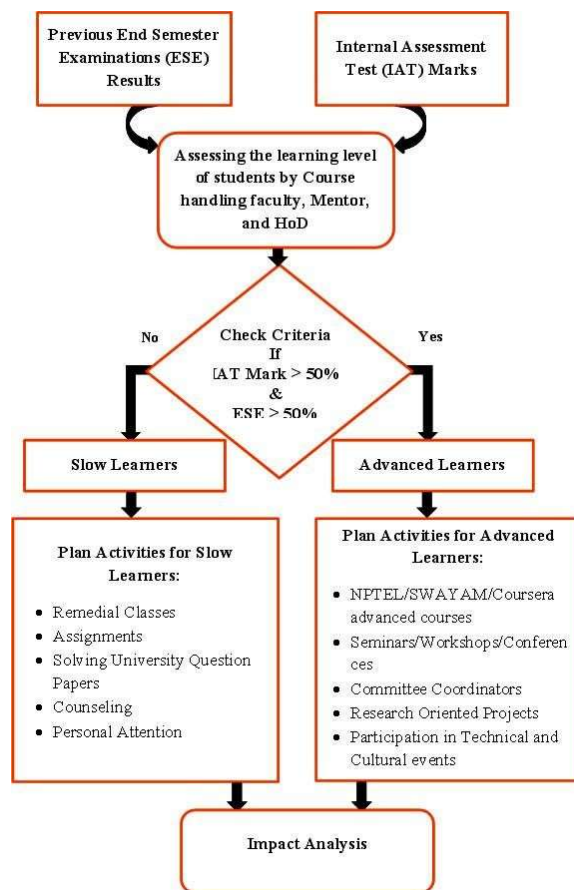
Previous End Semester Examinations (ESE) Results

Internal Assessment Test (IAT) Marks

Assessing the learning level of students by Course handling faculty, Mentor, and HoD

No

Check Criteria
If
IAT Mark > 50%
&
ESE > 50%

Yes

Slow Learners

Advanced Learners

Plan Activities for Slow Learners:

- Remedial Classes
- Assignments
- Solving University Question Papers
- Counseling
- Personal Attention

Plan Activities for Advanced Learners:

- NPTEL/SWAYAM/Coursera advanced courses
- Seminars/Workshops/Conferences
- Committee Coordinators
- Research Oriented Projects
- Participation in Technical and Cultural events

Impact Analysis